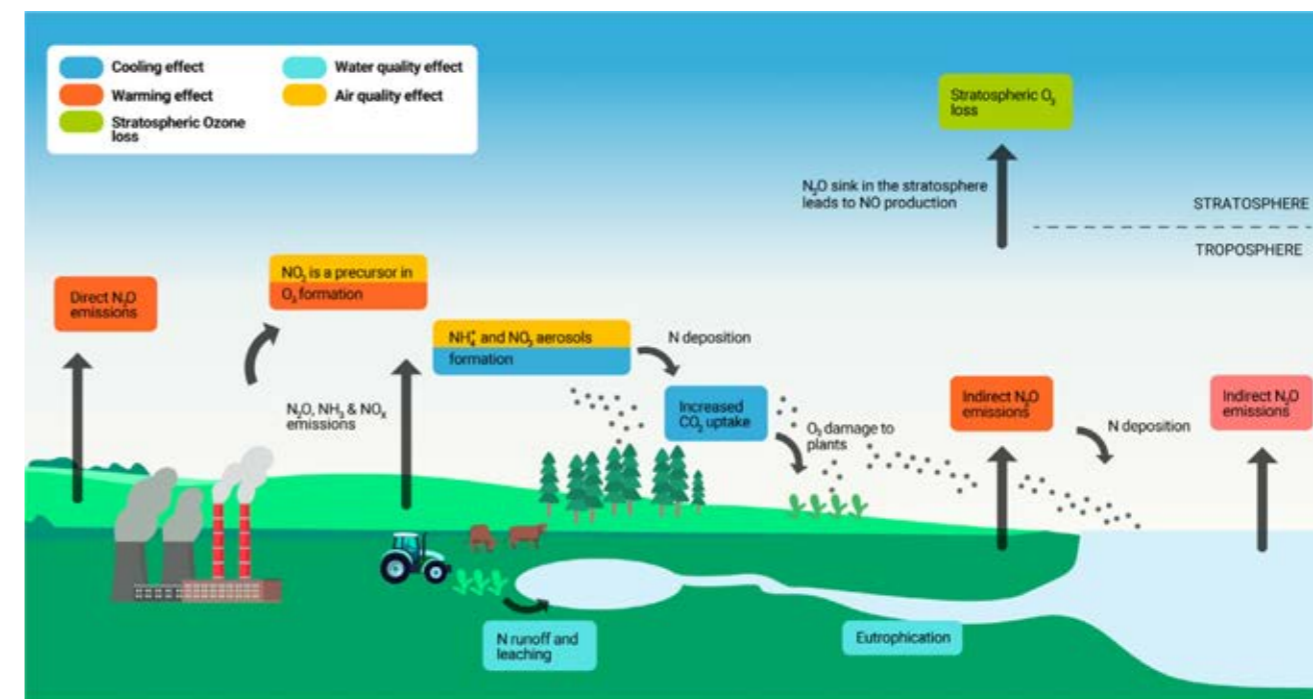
Cooling effect
Warming effect
Stratospheric Ozone loss
Water quality effect
Air quality effect

Stratospheric $O_3$ loss

$N_2O$ sink in the stratosphere leads to NO production

STRATOSPHERE

TROPOSPHERE

Direct $N_2O$ emissions

$NO_x$ is a precursor in $O_3$ formation

$N_2O$, $NH_3$ & $NO_x$ emissions

$NH_4^+$ and $NO_3$ aerosols formation

N deposition

Increased $CO_2$ uptake

$O_3$ damage to plants

Indirect $N_2O$ emissions

N deposition

Indirect $N_2O$ emissions

N runoff and leaching

Eutrophication